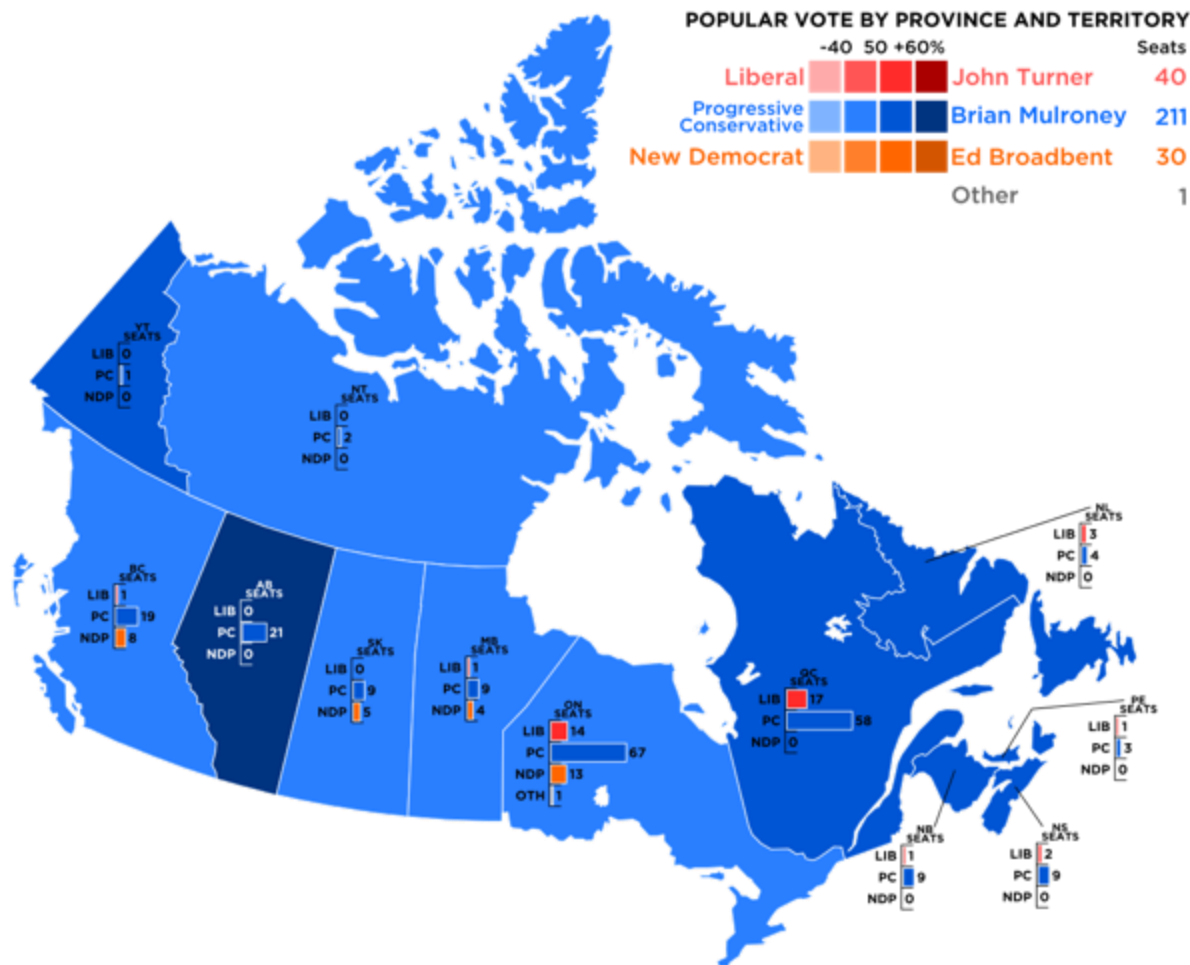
POPULAR VOTE BY PROVINCE AND TERRITORY

-40 50 +60%

Seats

Liberal John Turner 40

Progressive Conservative Brian Mulroney 211

New Democrat Ed Broadbent 30

Other 1

YT SEATS
LIB 0
PC 1
NDP 0

NT SEATS
LIB 0
PC 2
NDP 0

BC SEATS
LIB 1
PC 19
NDP 8

AB SEATS
LIB 0
PC 21
NDP 0

SK SEATS
LIB 0
PC 9
NDP 5

MB SEATS
LIB 1
PC 9
NDP 4

ON SEATS
LIB 14
PC 67
NDP 13
OTH 1

QC SEATS
LIB 17
PC 58
NDP 0

NL SEATS
LIB 3
PC 4
NDP 0

PE SEATS
LIB 1
PC 3
NDP 0

NB SEATS
LIB 1
PC 9
NDP 0

NS SEATS
LIB 2
PC 9
NDP 0